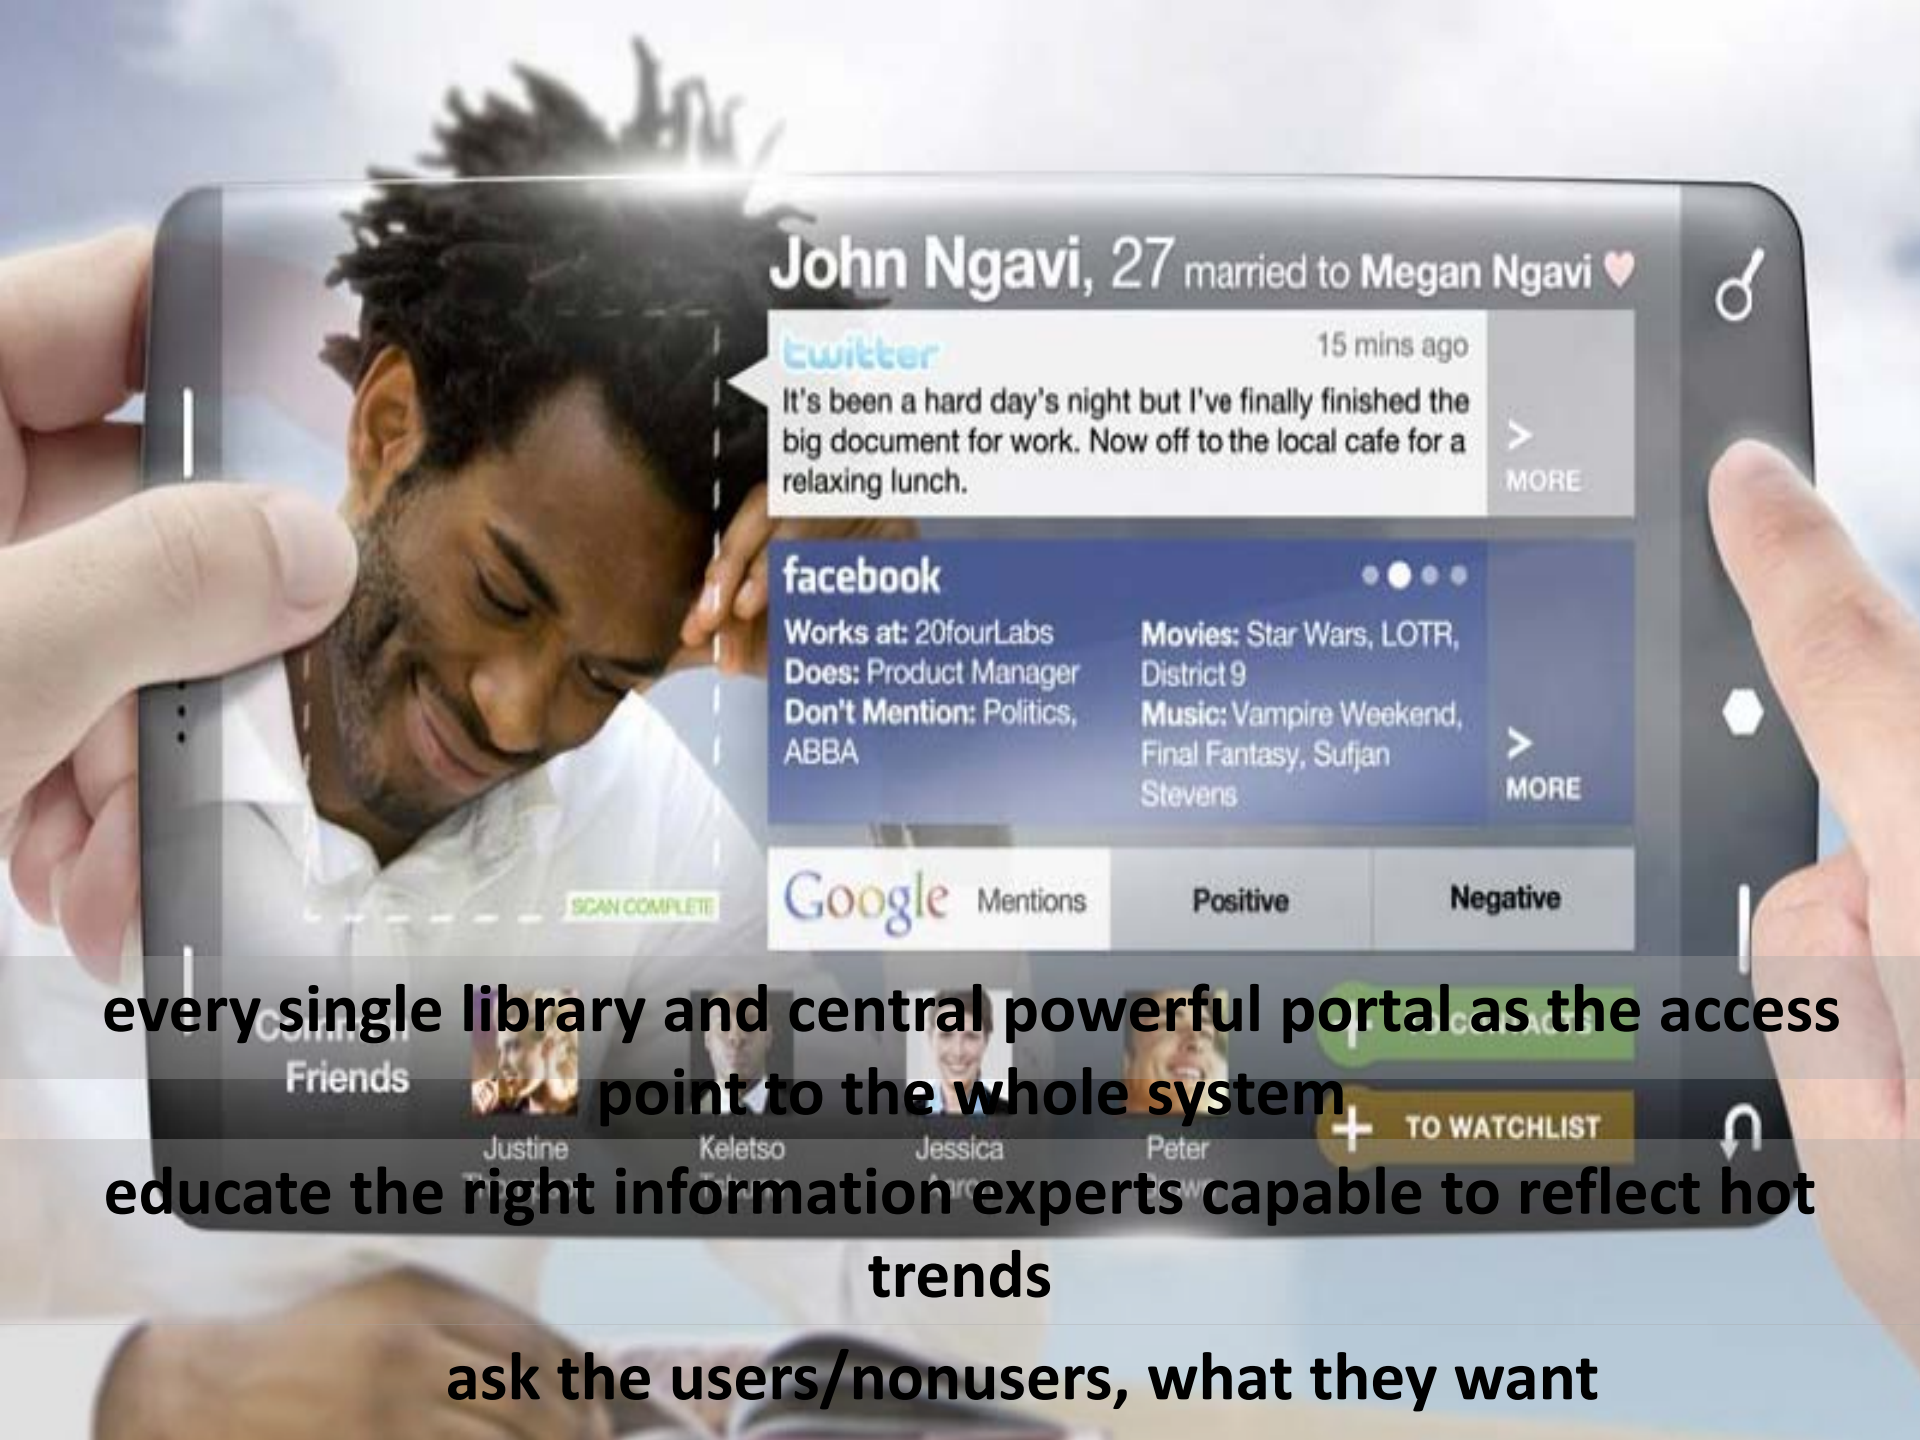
John Ngavi, 27 married to Megan Ngavi

twitter 15 mins ago
It's been a hard day's night but I've finally finished the big document for work. Now off to the local cafe for a relaxing lunch.
> MORE

facebook
Works at: 20fourLabs
Does: Product Manager
Don't Mention: Politics, ABBA
Movies: Star Wars, LOTR, District 9
Music: Vampire Weekend, Final Fantasy, Sufjan Stevens
> MORE

SCAN COMPLETE

Google Mentions | Positive | Negative

Friends
Justine
Keletso
Jessica
Peter
+ TO WATCHLIST

every single library and central powerful portal as the access point to the whole system

educate the right information experts capable to reflect hot trends

ask the users/nonusers, what they want